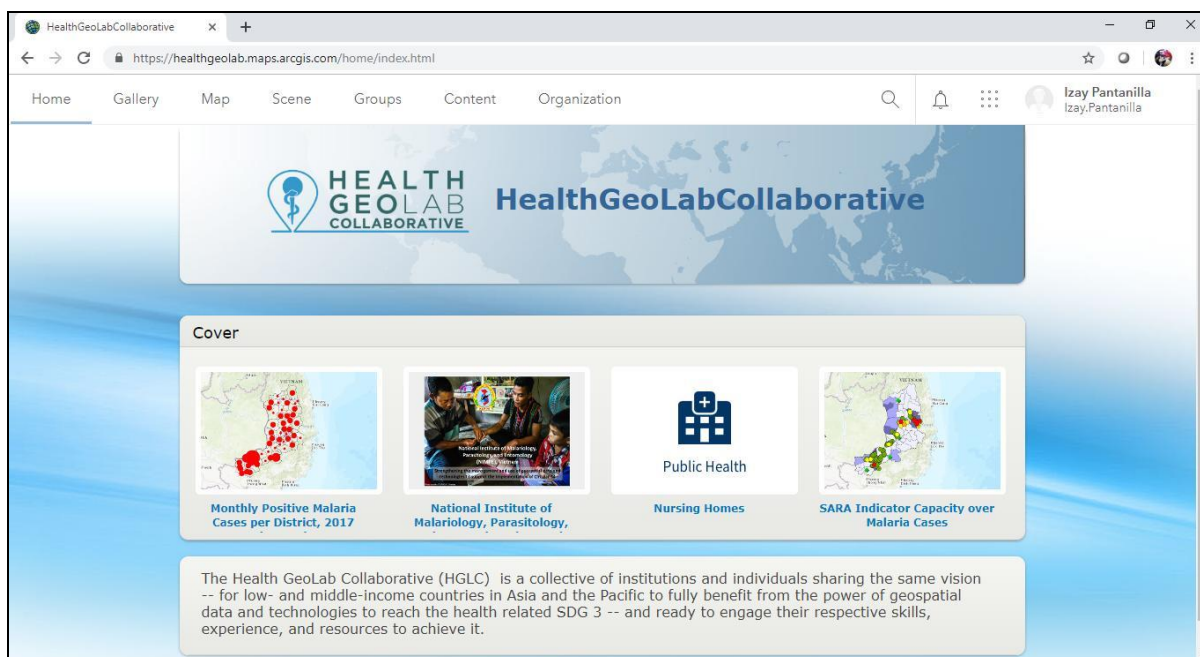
HealthGeoLabCollaborative

https://healthgeolab.maps.arcgis.com/home/index.html

Home Gallery Map Scene Groups Content Organization

Izay Pantanilla
Izay.Pantanilla

HEALTH GEOLAB COLLABORATIVE

HealthGeoLabCollaborative

Cover

VIETNAM

National Institute of Malariology, Parasitology and Entomology (NIMPE) Vietnam

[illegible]

Public Health

VIETNAM

Monthly Positive Malaria Cases per District, 2017

National Institute of Malariology, Parasitology,

Nursing Homes

SARA Indicator Capacity over Malaria Cases

The Health GeoLab Collaborative (HGLC) is a collective of institutions and individuals sharing the same vision -- for low- and middle-income countries in Asia and the Pacific to fully benefit from the power of geospatial data and technologies to reach the health related SDG 3 -- and ready to engage their respective skills, experience, and resources to achieve it.